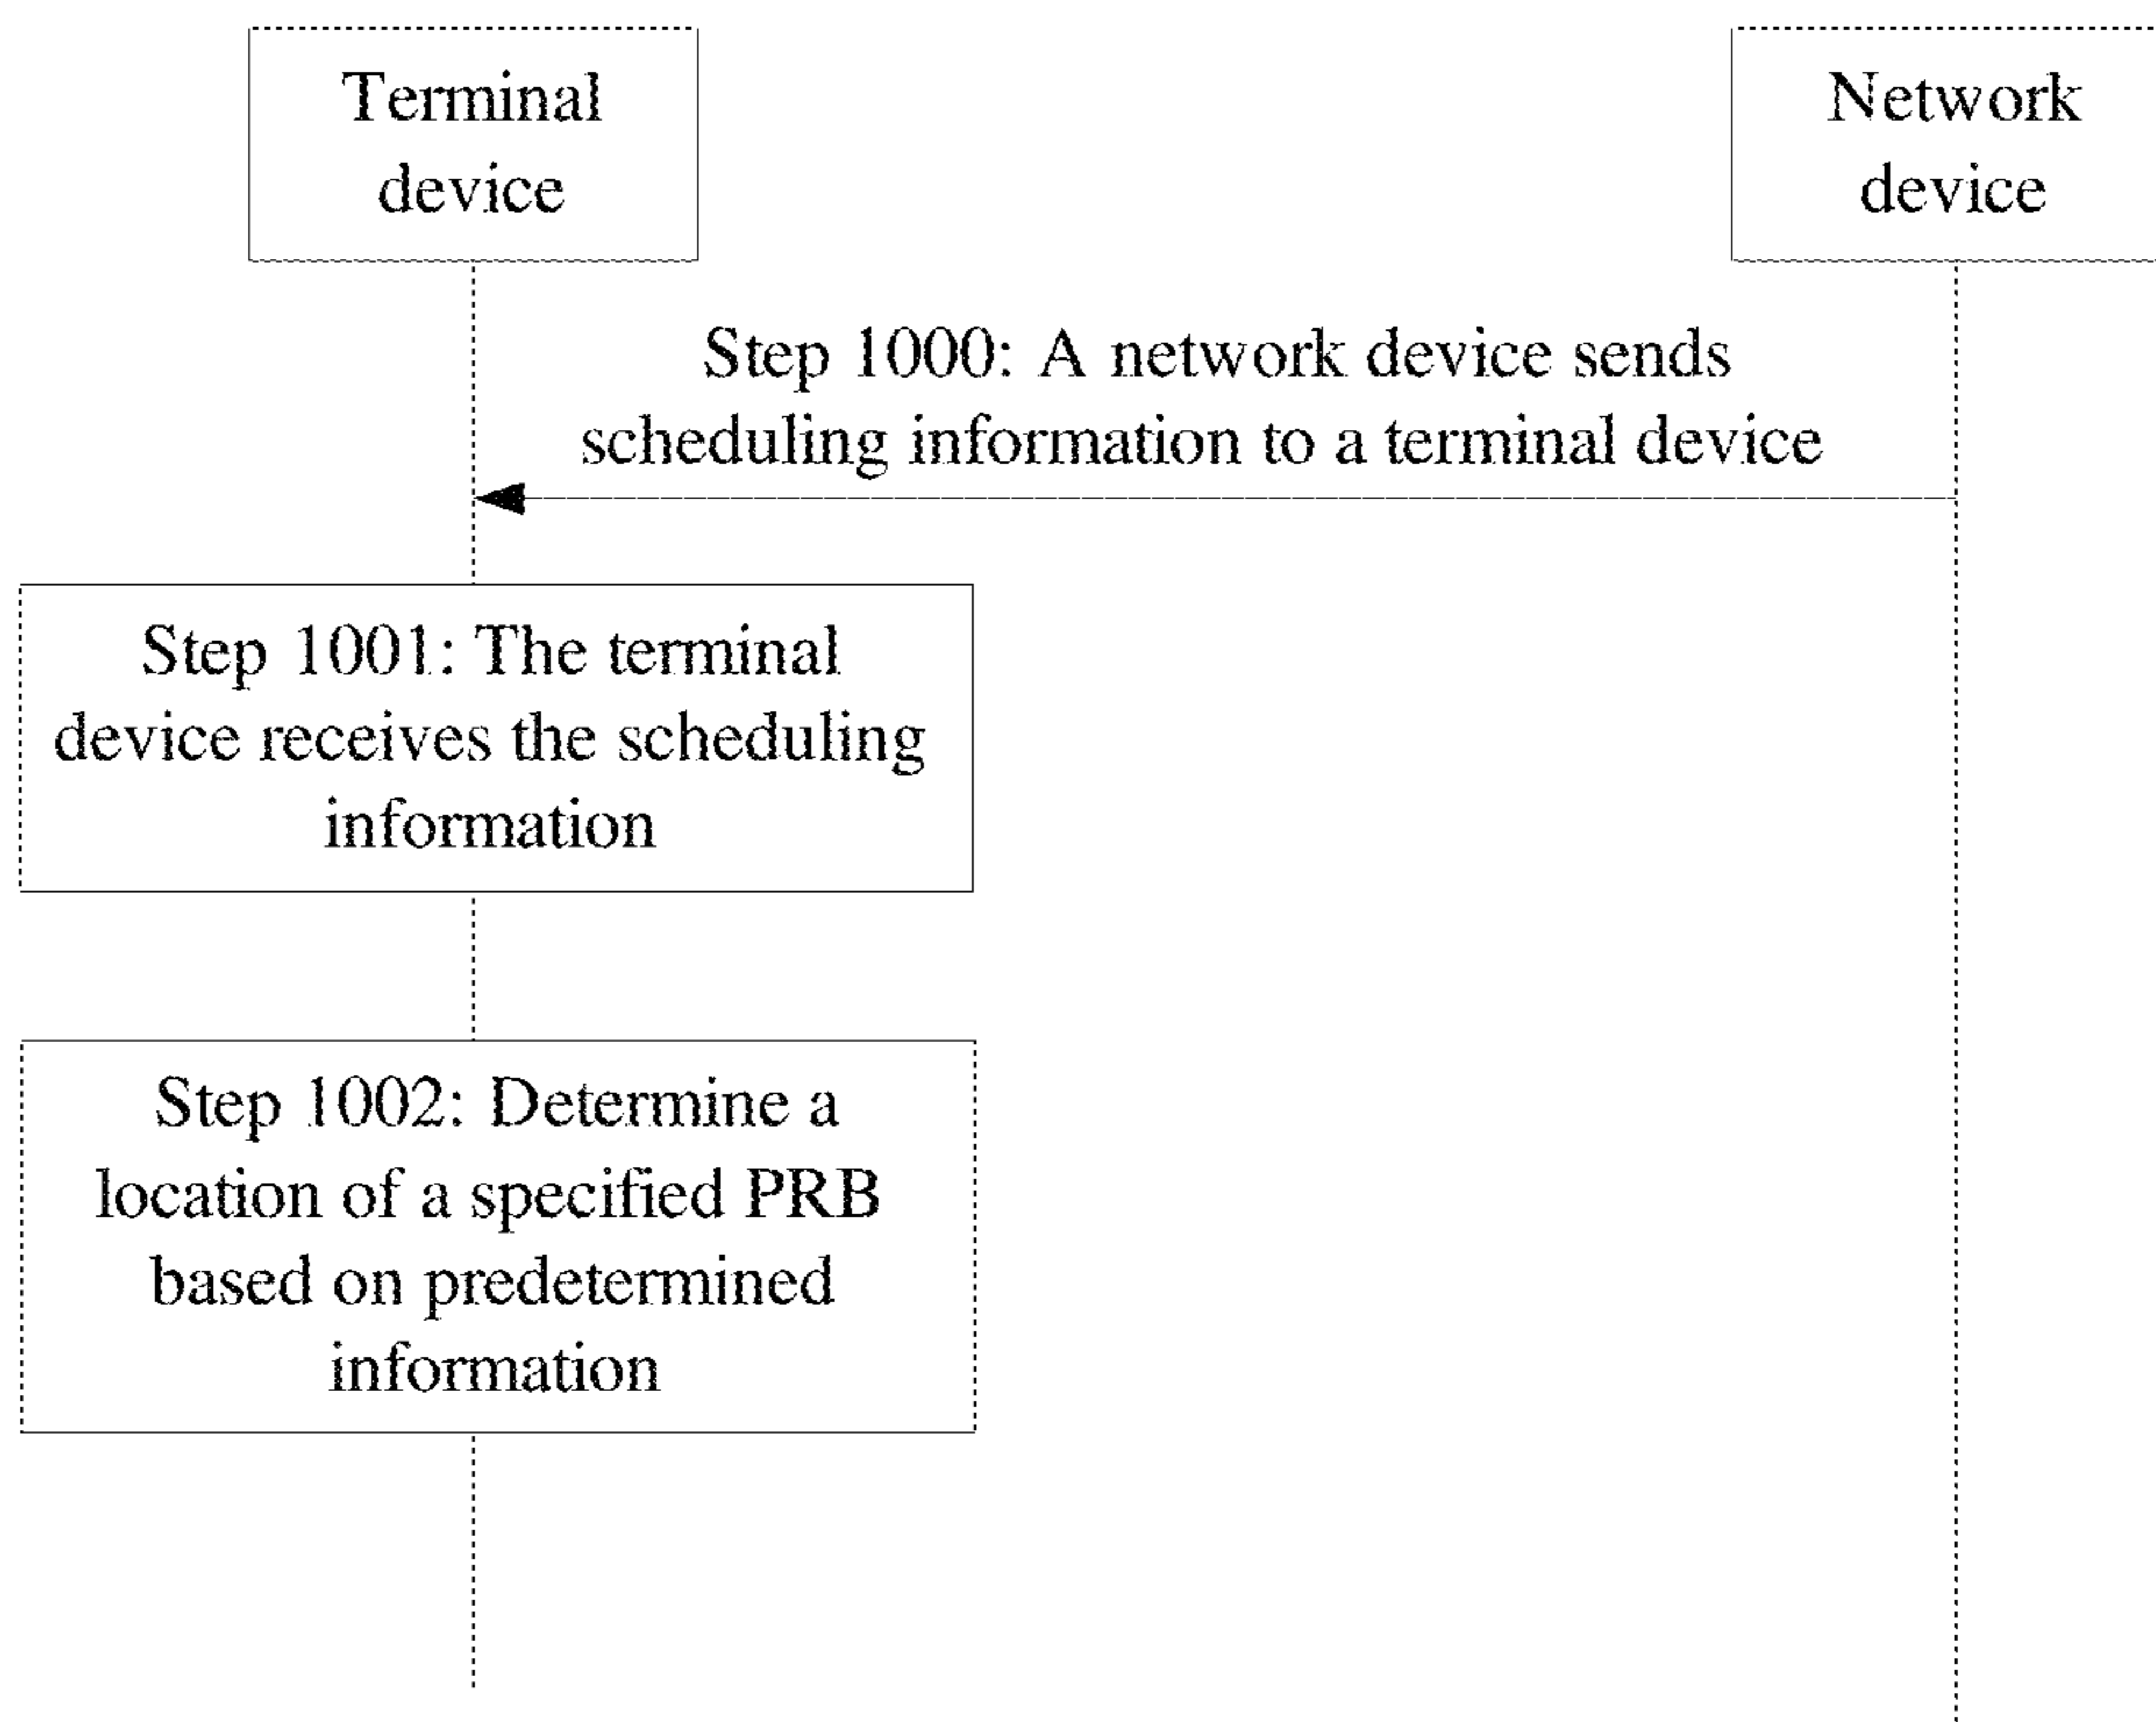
Terminal device

Network device

Step 1000: A network device sends scheduling information to a terminal device

Step 1001: The terminal device receives the scheduling information

Step 1002: Determine a location of a specified PRB based on predetermined information